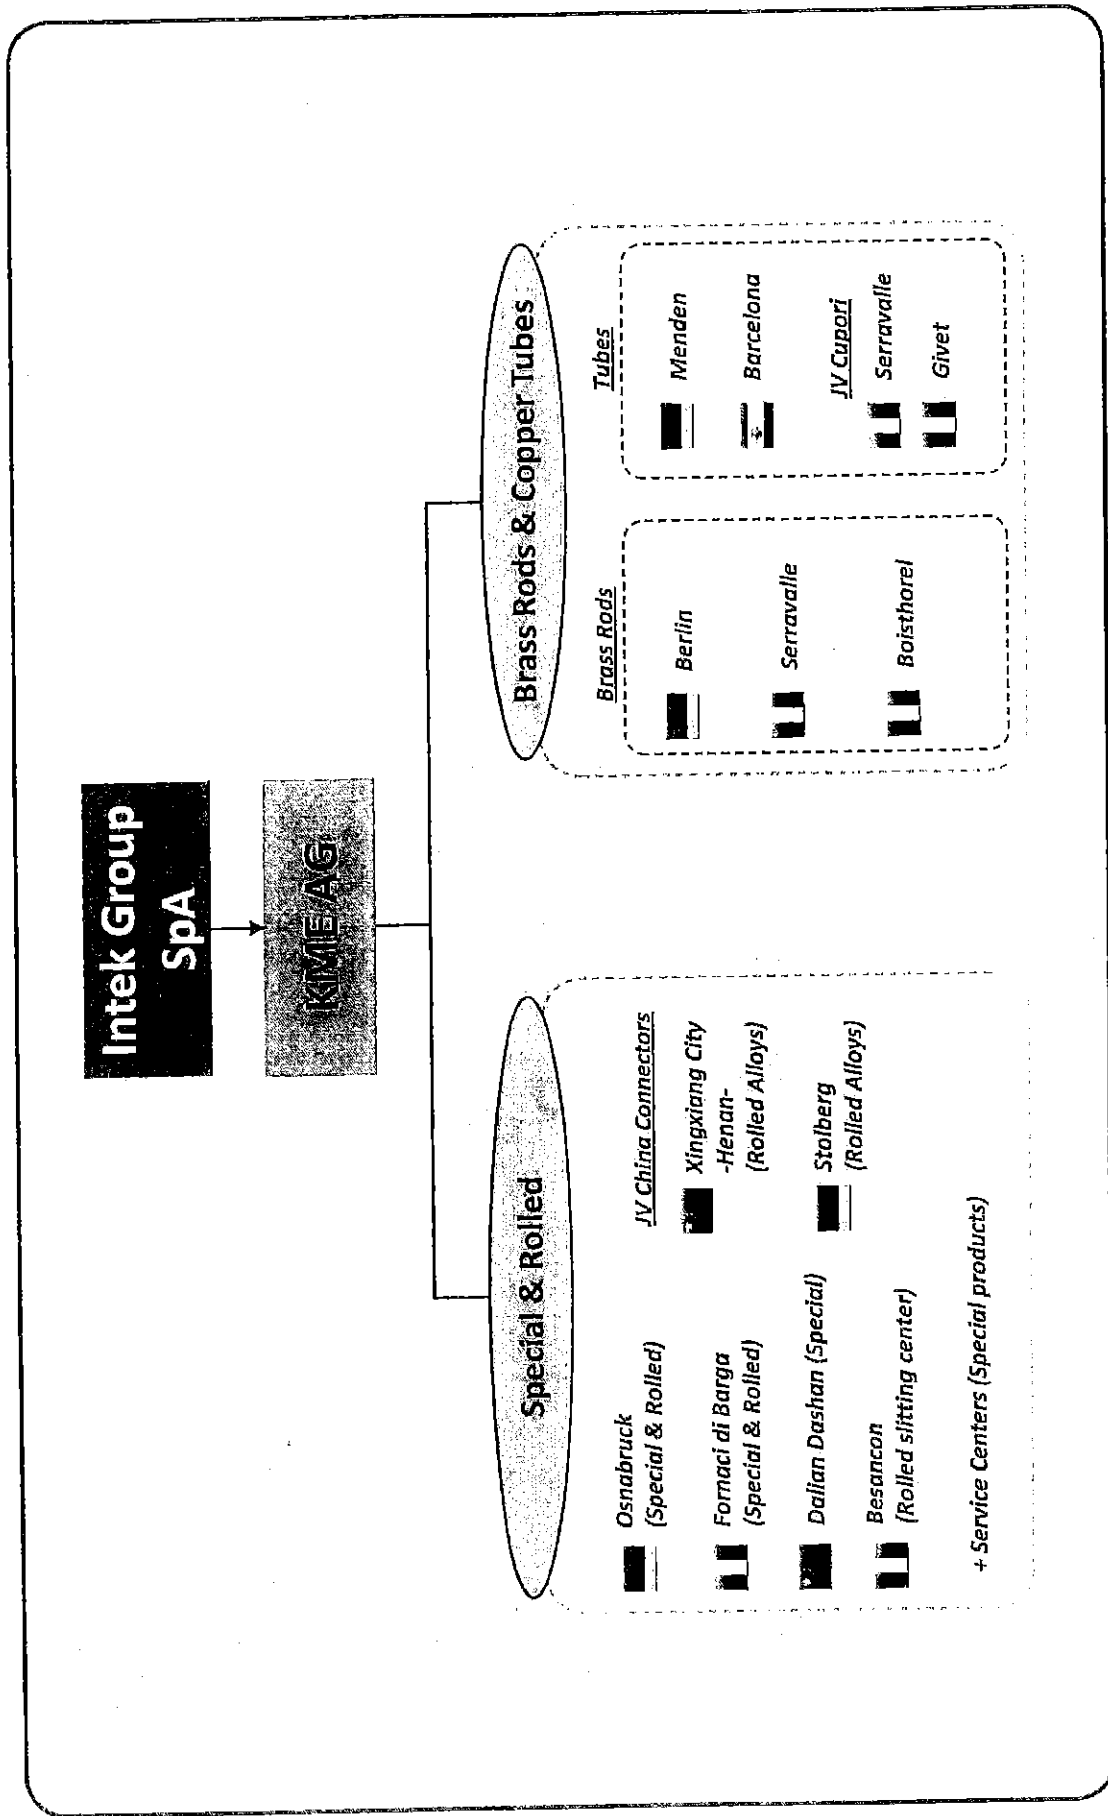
Intek Group SpA

KME AG

Special & Rolled

Osnabruck (Special & Rolled)

Fornaci di Barga (Special & Rolled)

Dalian Dashan (Special)

Besancon (Rolled slitting center)

+ Service Centers (Special products)

JV China Connectors

Xingxiang City -Henan- (Rolled Alloys)

Stolberg (Rolled Alloys)

Brass Rods & Copper Tubes

Brass Rods

Berlin

Serravalle

Boisthorel

Tubes

Menden

Barcelona

JV Cupori

Serravalle

Givet